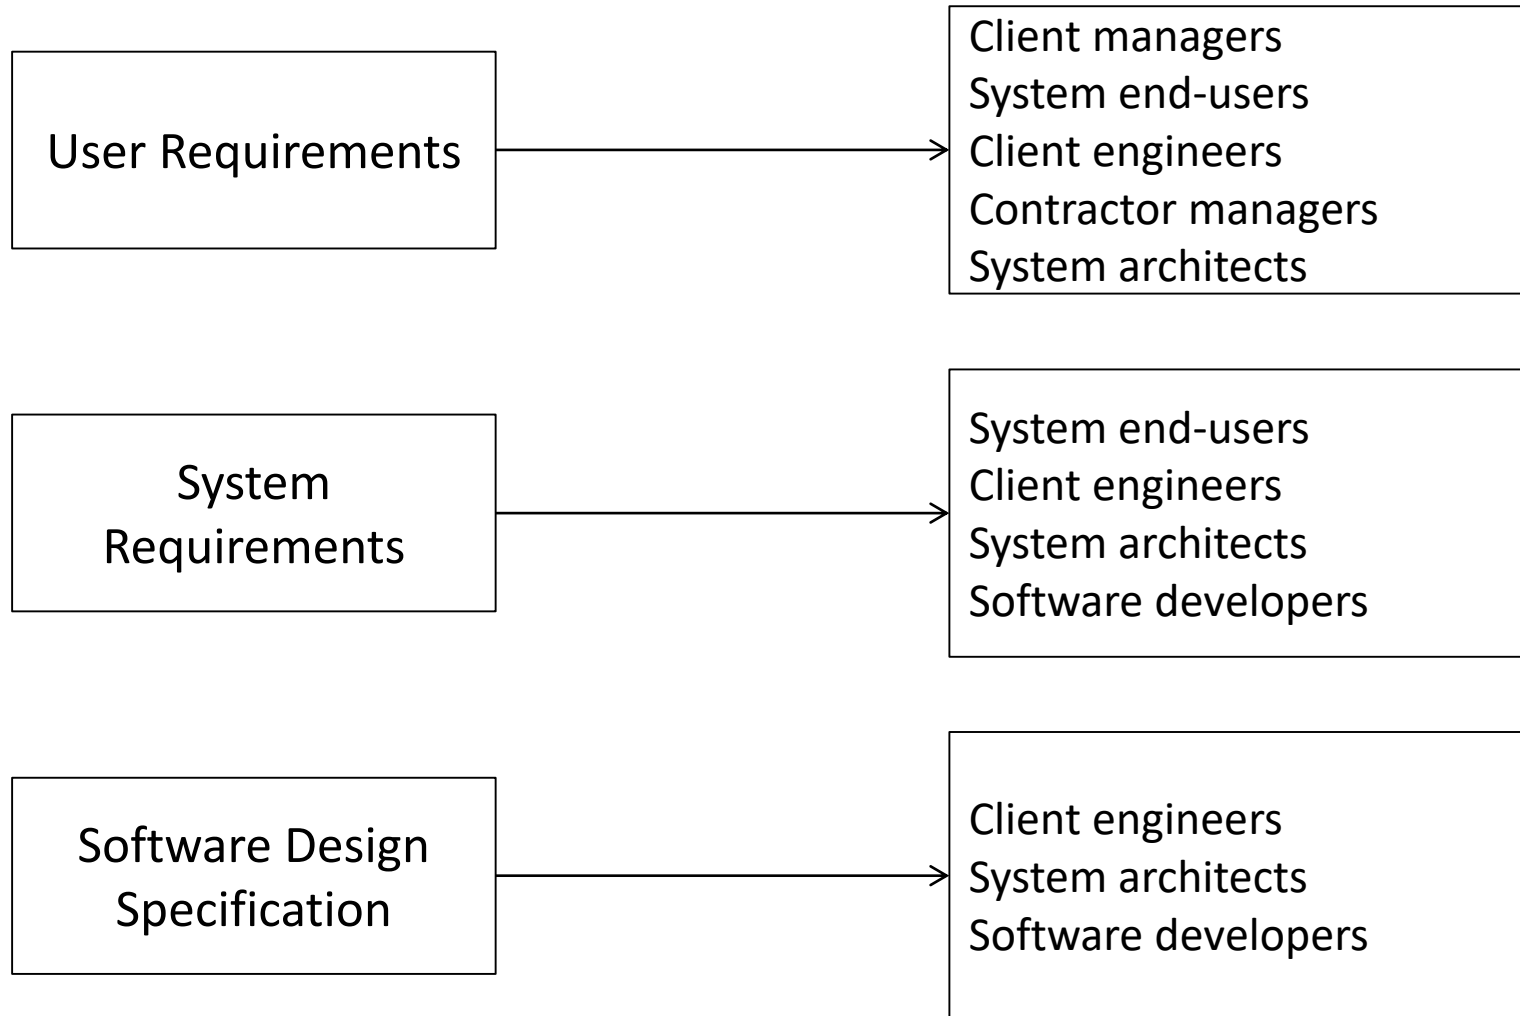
User Requirements

Client managers
System end-users
Client engineers
Contractor managers
System architects

System Requirements

System end-users
Client engineers
System architects
Software developers

Software Design Specification

Client engineers
System architects
Software developers